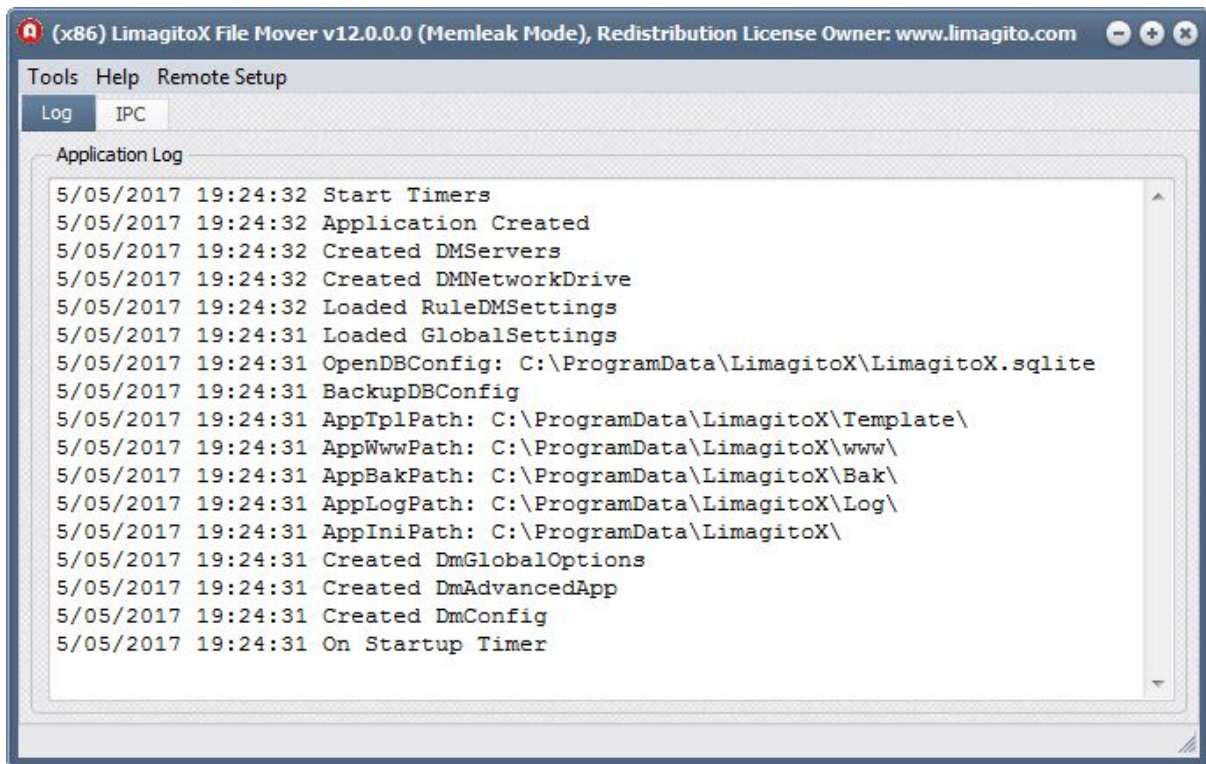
(x86) LimagitoX File Mover v12.0.0.0 (Memleak Mode), Redistribution License Owner: www.limagito.com

Tools Help Remote Setup

Log IPC

Application Log

5/05/2017 19:24:32 Start Timers
5/05/2017 19:24:32 Application Created
5/05/2017 19:24:32 Created DMServers
5/05/2017 19:24:32 Created DMNetworkDrive
5/05/2017 19:24:32 Loaded RuleDMSettings
5/05/2017 19:24:31 Loaded GlobalSettings
5/05/2017 19:24:31 OpenDBConfig: C:\ProgramData\LimagitoX\LimagitoX.sqlite
5/05/2017 19:24:31 BackupDBConfig
5/05/2017 19:24:31 AppTplPath: C:\ProgramData\LimagitoX\Template\
5/05/2017 19:24:31 AppWwwPath: C:\ProgramData\LimagitoX\www\
5/05/2017 19:24:31 AppBakPath: C:\ProgramData\LimagitoX\Bak\
5/05/2017 19:24:31 AppLogPath: C:\ProgramData\LimagitoX\Log\
5/05/2017 19:24:31 AppIniPath: C:\ProgramData\LimagitoX\
5/05/2017 19:24:31 Created DmGlobalOptions
5/05/2017 19:24:31 Created DmAdvancedApp
5/05/2017 19:24:31 Created DmConfig
5/05/2017 19:24:31 On Startup Timer